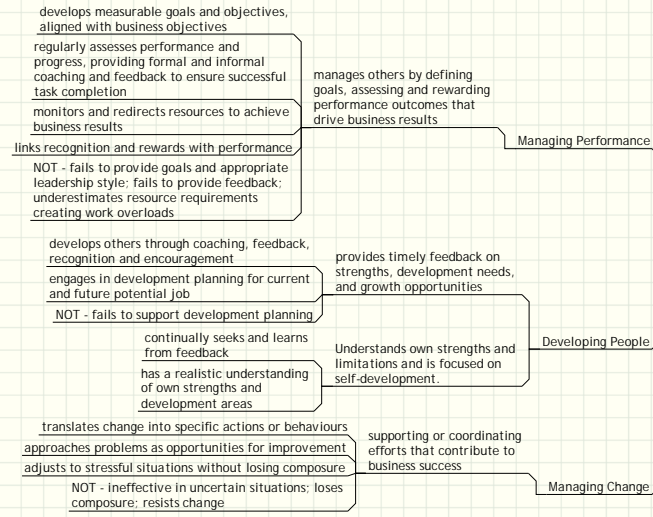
develops measurable goals and objectives, aligned with business objectives

regularly assesses performance and progress, providing formal and informal coaching and feedback to ensure successful task completion

monitors and redirects resources to achieve business results

links recognition and rewards with performance

NOT - fails to provide goals and appropriate leadership style; fails to provide feedback; underestimates resource requirements creating work overloads

manages others by defining goals, assessing and rewarding performance outcomes that drive business results

Managing Performance

develops others through coaching, feedback, recognition and encouragement

engages in development planning for current and future potential job

NOT - fails to support development planning

provides timely feedback on strengths, development needs, and growth opportunities

continually seeks and learns from feedback

has a realistic understanding of own strengths and development areas

Understands own strengths and limitations and is focused on self-development.

Developing People

translates change into specific actions or behaviours

approaches problems as opportunities for improvement

adjusts to stressful situations without losing composure

NOT - ineffective in uncertain situations; loses composure; resists change

supporting or coordinating efforts that contribute to business success

Managing Change